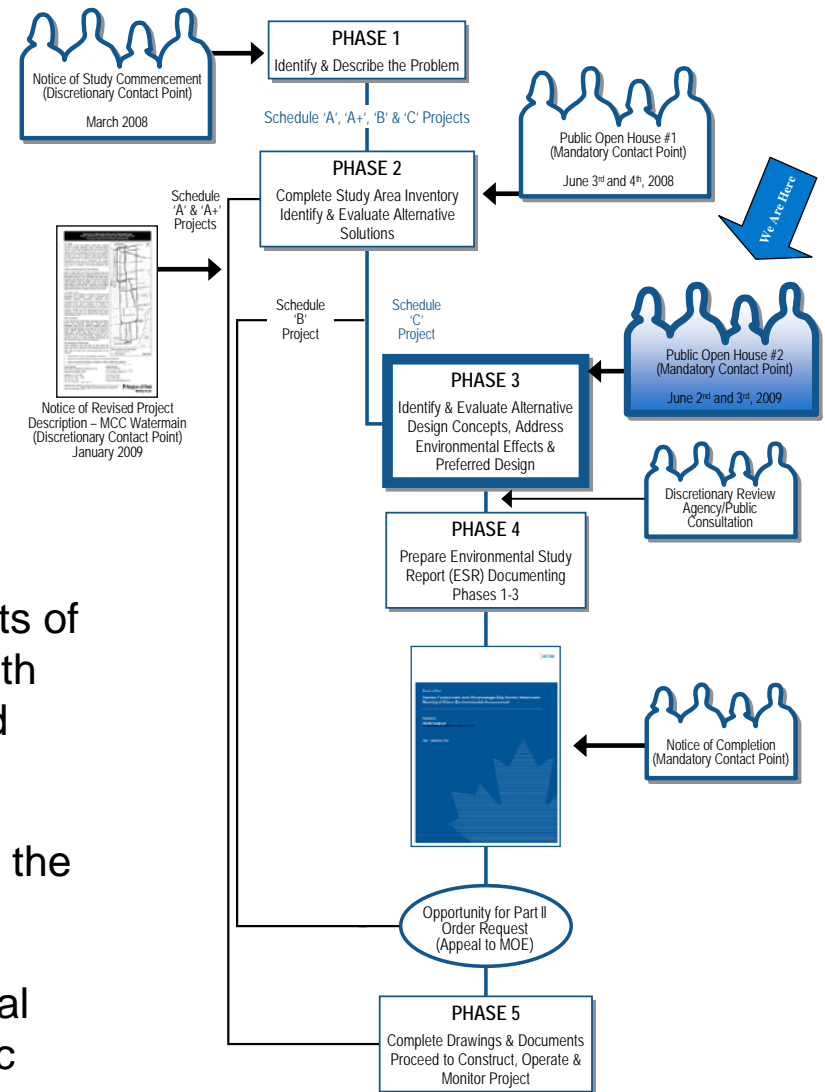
Notice of Study Commencement (Discretionary Contact Point)

March 2008

PHASE 1

Identify & Describe the Problem

Schedule 'A', 'A+', 'B' & 'C' Projects

Public Open House #1 (Mandatory Contact Point)

June 3rd and 4th, 2008

We Are Here

PHASE 2

Complete Study Area Inventory Identify & Evaluate Alternative Solutions

Schedule 'A' & 'A+' Projects

Notice of Revised Project Description – MCC Watermain (Discretionary Contact Point) January 2009

Schedule 'B' Project

Schedule 'C' Project

Public Open House #2 (Mandatory Contact Point)

June 2nd and 3rd, 2009

PHASE 3

Identify & Evaluate Alternative Design Concepts, Address Environmental Effects & Preferred Design

Discretionary Review Agency/Public Consultation

PHASE 4

Prepare Environmental Study Report (ESR) Documenting Phases 1-3

Notice of Completion (Mandatory Contact Point)

Opportunity for Part II Order Request (Appeal to MOE)

PHASE 5

Complete Drawings & Documents Proceed to Construct, Operate & Monitor Project

ts of
th
d

the

al
c